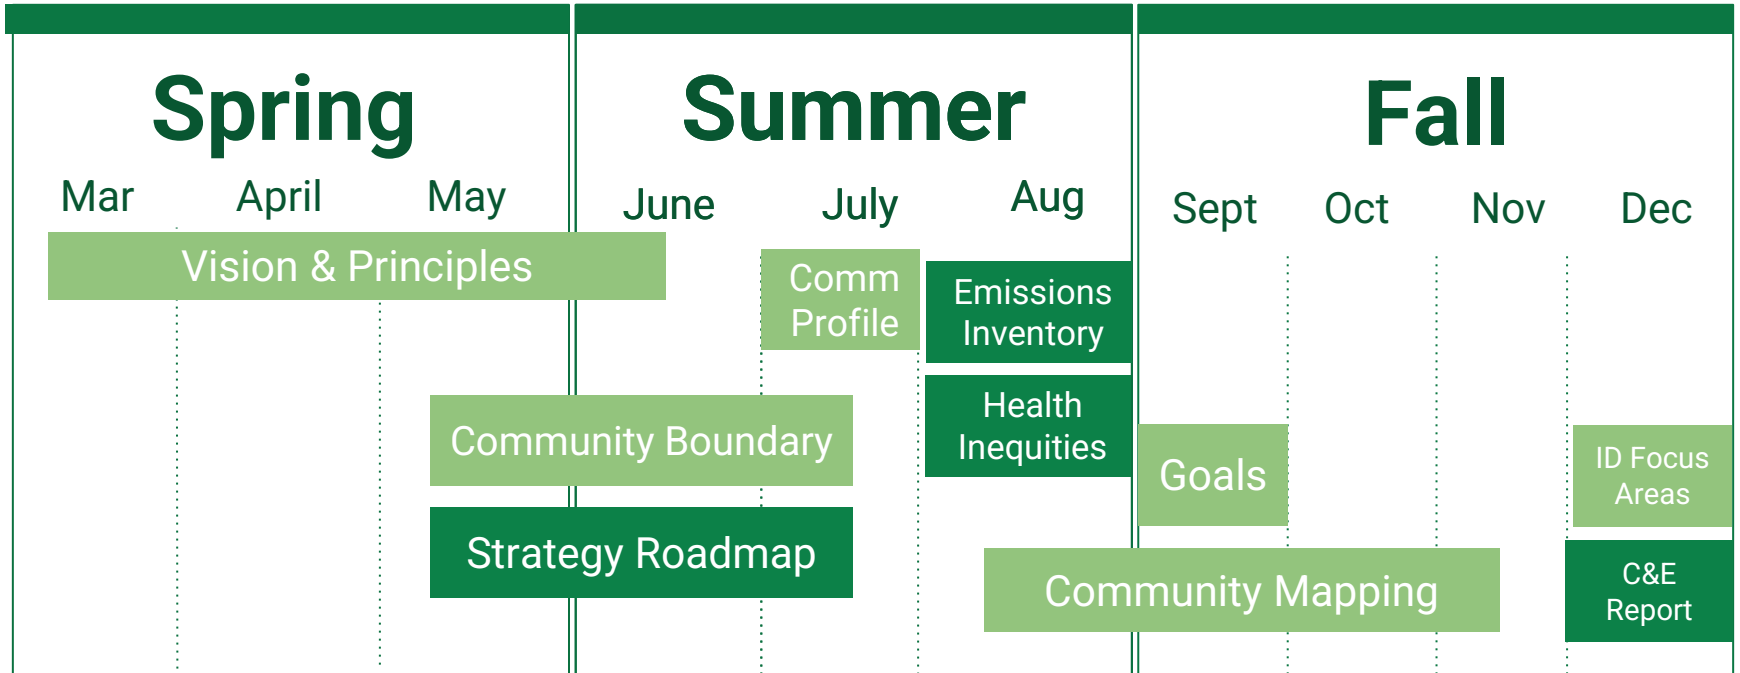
Spring

Mar April May

Summer

June July Aug

Fall

Sept Oct Nov Dec

Vision & Principles

Comm Profile

Emissions Inventory

Health Inequities

Community Boundary

Goals

ID Focus Areas

Strategy Roadmap

Community Mapping

C&E Report